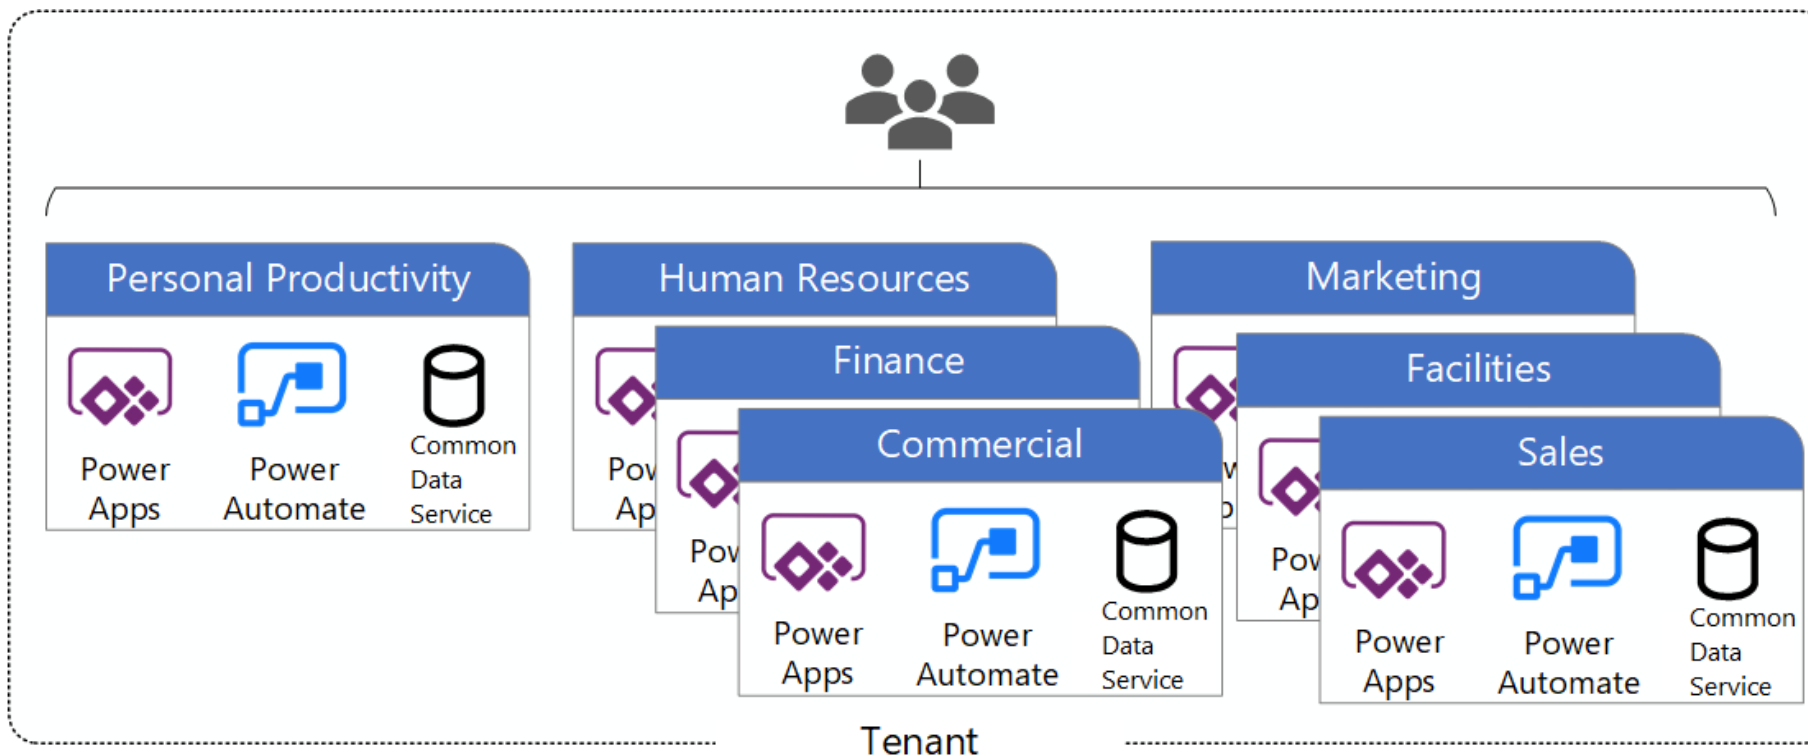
Personal Productivity

Power Apps

Power Automate

Common Data Service

Human Resources

Pow Ap

Finance

Pow Ap

Commercial

Power Apps

Power Automate

Common Data Service

Marketing

Facilities

Pow Ap

Sales

Power Apps

Power Automate

Common Data Service

Tenant